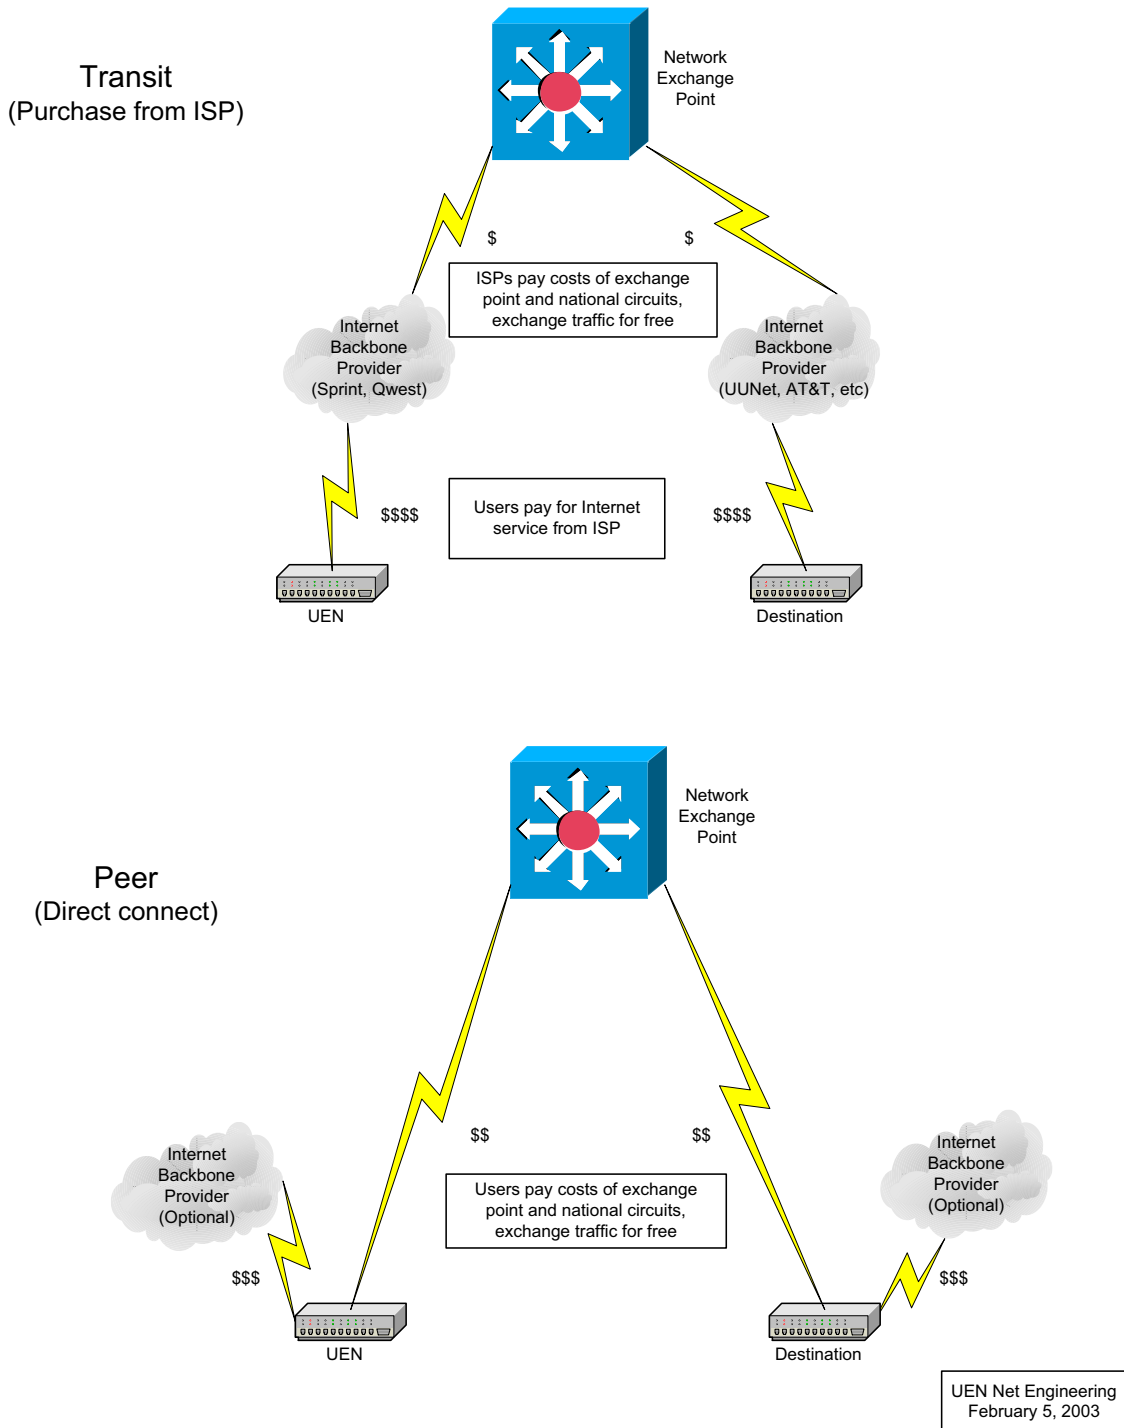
Transit
(Purchase from ISP)

Network Exchange Point

\$

\$

ISPs pay costs of exchange point and national circuits, exchange traffic for free

Internet Backbone Provider (Sprint, Qwest)

Internet Backbone Provider (UUNet, AT&T, etc)

\$\$\$\$

Users pay for Internet service from ISP

\$\$\$\$

UEN

Destination

Network Exchange Point

Peer
(Direct connect)

\$\$

\$\$

Internet Backbone Provider (Optional)

Users pay costs of exchange point and national circuits, exchange traffic for free

Internet Backbone Provider (Optional)

\$\$\$

\$\$\$

UEN

Destination

UEN Net Engineering
February 5, 2003